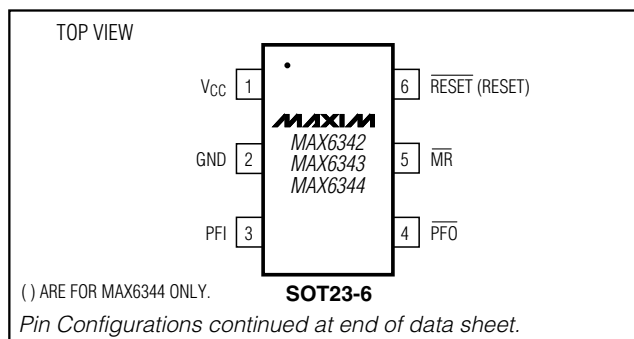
TOP VIEW

$V_{CC}$ 1

GND 2

PFI 3

MAXIM
MAX6342
MAX6343
MAX6344

6 $\overline{\text{RESET}}$ (RESET)

5 $\overline{\text{MR}}$

4 $\overline{\text{PFO}}$

( ) ARE FOR MAX6344 ONLY.

SOT23-6

Pin Configurations continued at end of data sheet.